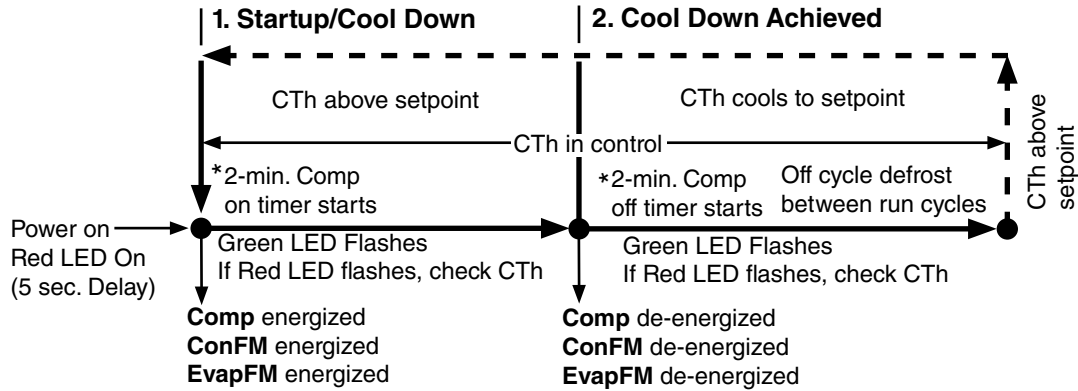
1. Startup/Cool Down

2. Cool Down Achieved

CTh above setpoint

CTh cools to setpoint

CTh above setpoint

CTh in control

*2-min. Comp on timer starts

*2-min. Comp off timer starts

Off cycle defrost between run cycles

Power on Red LED On (5 sec. Delay)

Green LED Flashes
If Red LED flashes, check CTh

Green LED Flashes
If Red LED flashes, check CTh

**Comp** energized
**ConFM** energized
**EvapFM** energized

**Comp** de-energized
**ConFM** de-energized
**EvapFM** de-energized